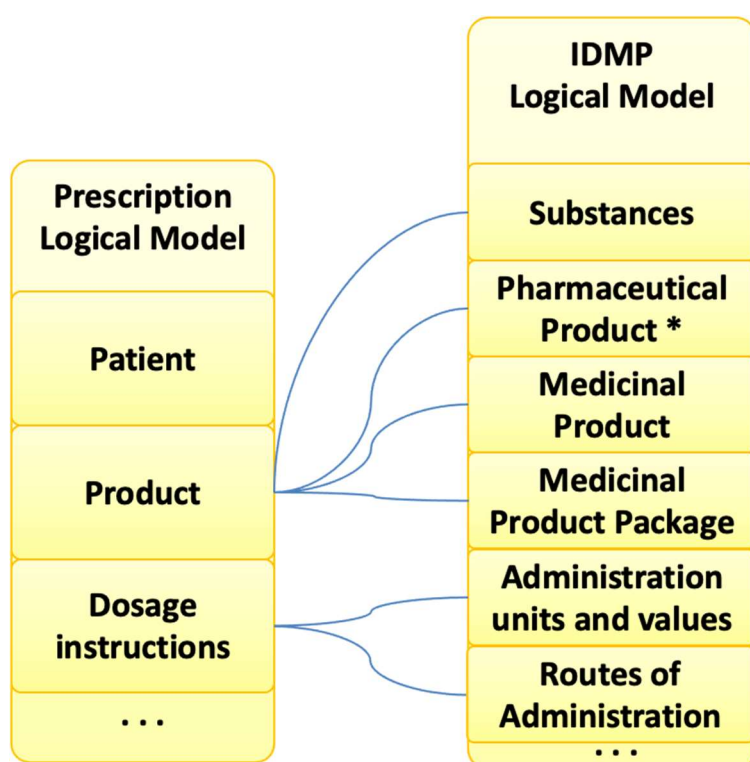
Prescription Logical Model

Patient

Product

Dosage instructions

. . .

IDMP Logical Model

Substances

Pharmaceutical Product *

Medicinal Product

Medicinal Product Package

Administration units and values

Routes of Administration

. . .